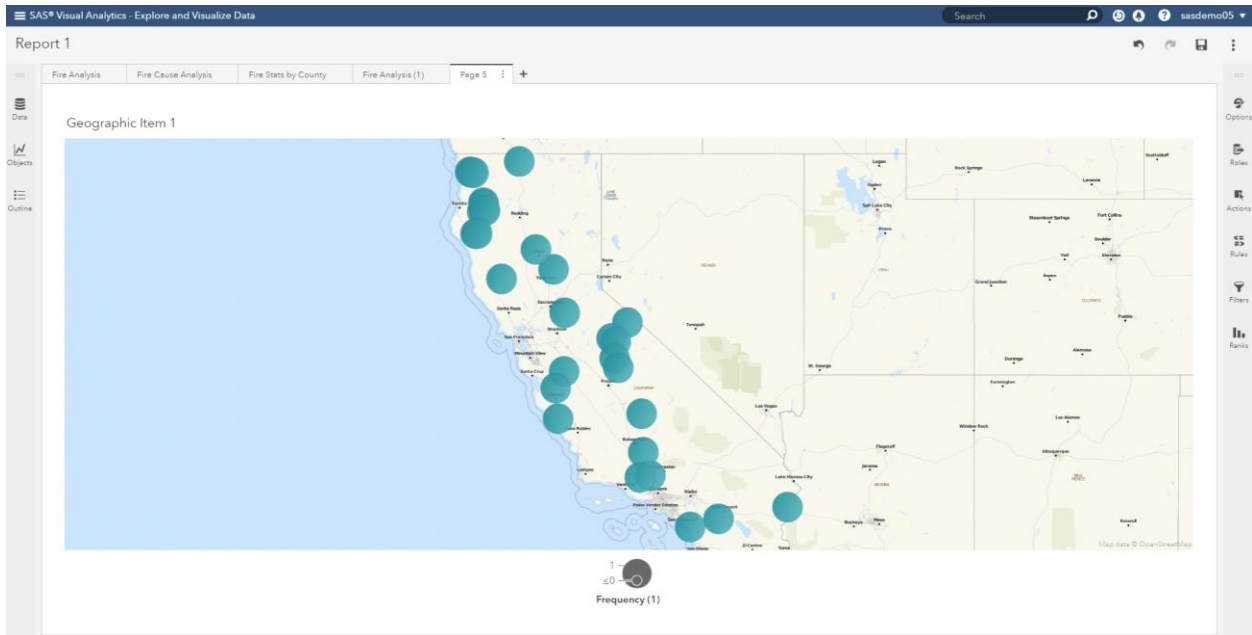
SAS® Visual Analytics - Explore and Visualize Data

Search

sasdemo05 ▾

Report 1

Data

Objects

Outline

Fire Analysis | Fire Cause Analysis | Fire Stats by County | Fire Analysis (1) | Page 5 | +

Geographic Item 1

Options

Roles

Actions

Rules

Filters

Ranks

Logan
Rock Springs
Laramie
Ogden
Salt Lake City
Provo
Steamboat Springs
Fort Collins
Boulder
Vail
Denver
Aspen
Grand Junction
Pueblo
Redding
Eureka
Reno
Carson City
Sacramento
Santa Rosa
San Francisco
Mountain View
Santa Cruz
Stockton
Tonopah
St. George
Durango
Alamosa
Farmington
Las Vegas
Window Rock
Los Alamos
Flagstaff
Albuquerque
Bakersfield
Lake Havasu City
Prescott
Santa Barbara
Los Angeles
Palos Verdes Estates
San Diego
El Centro
Yuma
Phoenix
Roswell

Map data © OpenStreetMap

1
≤0

Frequency (1)